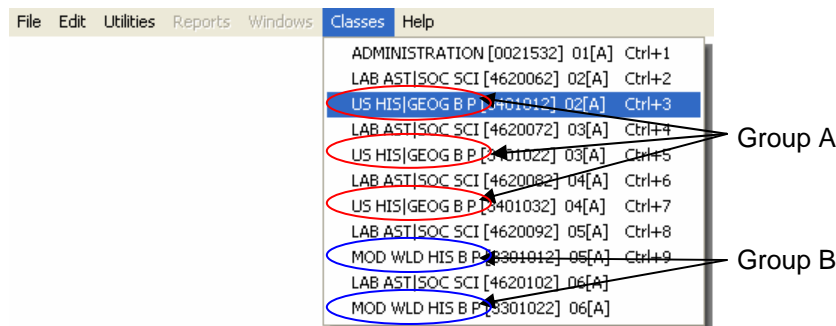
File Edit Utilities Reports Windows Classes Help

ADMINISTRATION [0021532] 01[A] Ctrl+1
LAB AST|SOC SCI [4620062] 02[A] Ctrl+2
US HIS|GEOG B P [3401012] 02[A] Ctrl+3
LAB AST|SOC SCI [4620072] 03[A] Ctrl+4
US HIS|GEOG B P [3401022] 03[A] Ctrl+5
LAB AST|SOC SCI [4620082] 04[A] Ctrl+6
US HIS|GEOG B P [3401032] 04[A] Ctrl+7
LAB AST|SOC SCI [4620092] 05[A] Ctrl+8
MOD WLD HIS B P [3301012] 05[A] Ctrl+9
LAB AST|SOC SCI [4620102] 06[A]
MOD WLD HIS B P [3301022] 06[A]

Group A

Group B